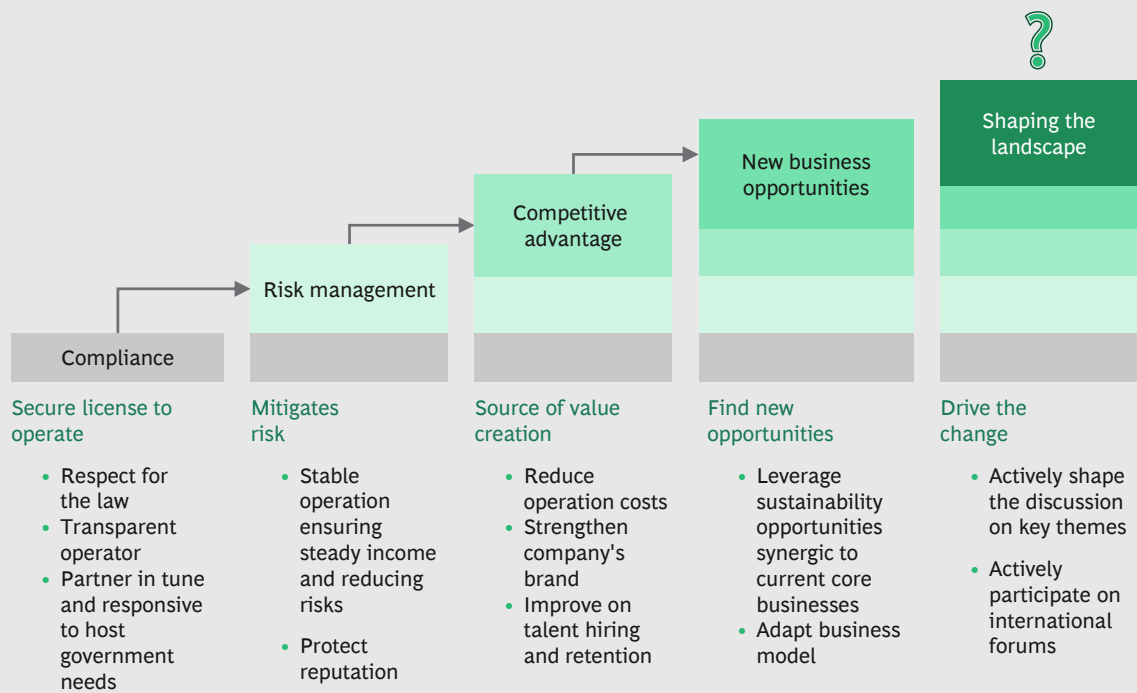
?

Shaping the landscape

New business opportunities

Competitive advantage

Risk management

Compliance

Secure license to operate

- Respect for the law
- Transparent operator
- Partner in tune and responsive to host government needs

Mitigates risk

- Stable operation ensuring steady income and reducing risks
- Protect reputation

Source of value creation

- Reduce operation costs
- Strengthen company's brand
- Improve on talent hiring and retention

Find new opportunities

- Leverage sustainability opportunities synergic to current core businesses
- Adapt business model

Drive the change

- Actively shape the discussion on key themes
- Actively participate on international forums